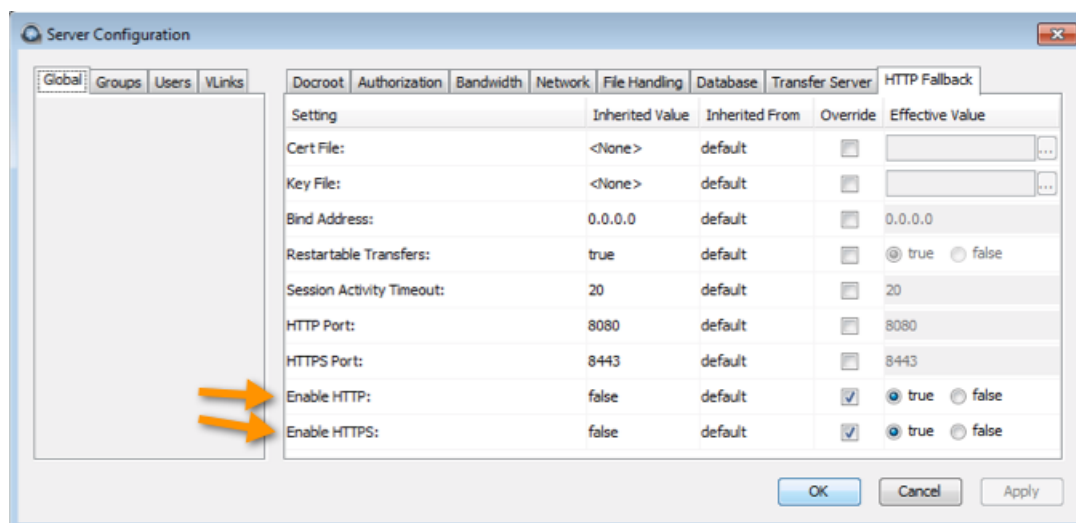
Server Configuration

Global | Groups | Users | VLinks

Docroot | Authorization | Bandwidth | Network | File Handling | Database | Transfer Server | HTTP Fallback

| Setting | Inherited Value | Inherited From | Override | Effective Value |
|---|---|---|---|---|
| Cert File: | <None> | default | | ... |
| Key File: | <None> | default | | ... |
| Bind Address: | 0.0.0.0 | default | | 0.0.0.0 |
| Restartable Transfers: | true | default | | true false |
| Session Activity Timeout: | 20 | default | | 20 |
| HTTP Port: | 8080 | default | | 8080 |
| HTTPS Port: | 8443 | default | | 8443 |
| Enable HTTP: | false | default | ✓ | true false |
| Enable HTTPS: | false | default | ✓ | true false |

OK | Cancel | Apply